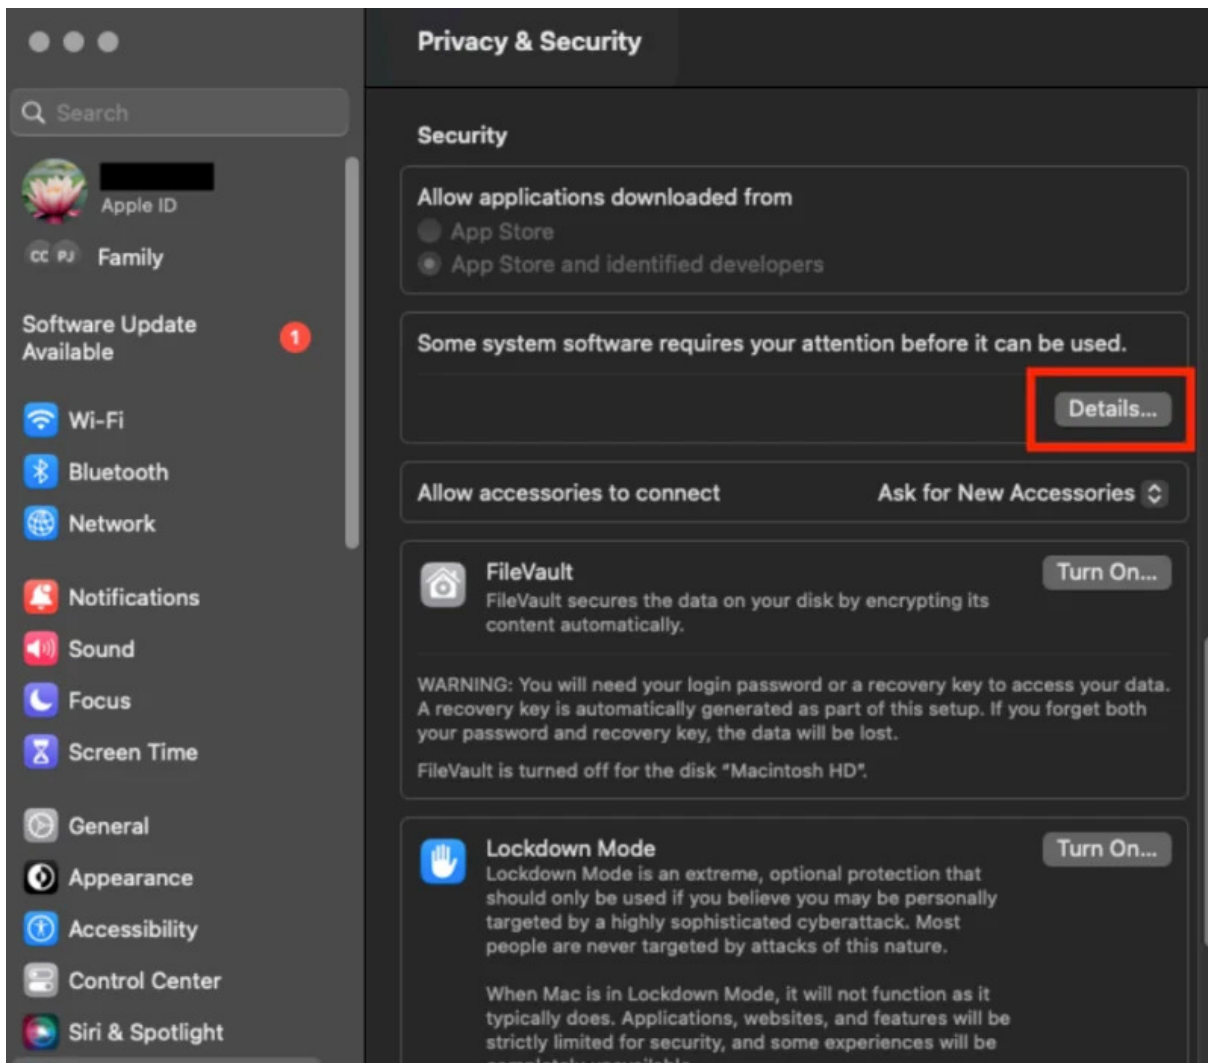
Search

Apple ID

CC PJ Family

Software Update Available 1

Wi-Fi
Bluetooth
Network

Notifications
Sound
Focus
Screen Time

General
Appearance
Accessibility
Control Center
Siri & Spotlight

Privacy & Security

Security

Allow applications downloaded from
App Store
App Store and identified developers

Some system software requires your attention before it can be used.

Details...

Allow accessories to connect    Ask for New Accessories

FileVault
FileVault secures the data on your disk by encrypting its content automatically.
Turn On...

WARNING: You will need your login password or a recovery key to access your data. A recovery key is automatically generated as part of this setup. If you forget both your password and recovery key, the data will be lost.

FileVault is turned off for the disk "Macintosh HD".

Lockdown Mode
Lockdown Mode is an extreme, optional protection that should only be used if you believe you may be personally targeted by a highly sophisticated cyberattack. Most people are never targeted by attacks of this nature.
Turn On...

When Mac is in Lockdown Mode, it will not function as it typically does. Applications, websites, and features will be strictly limited for security, and some experiences will be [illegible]